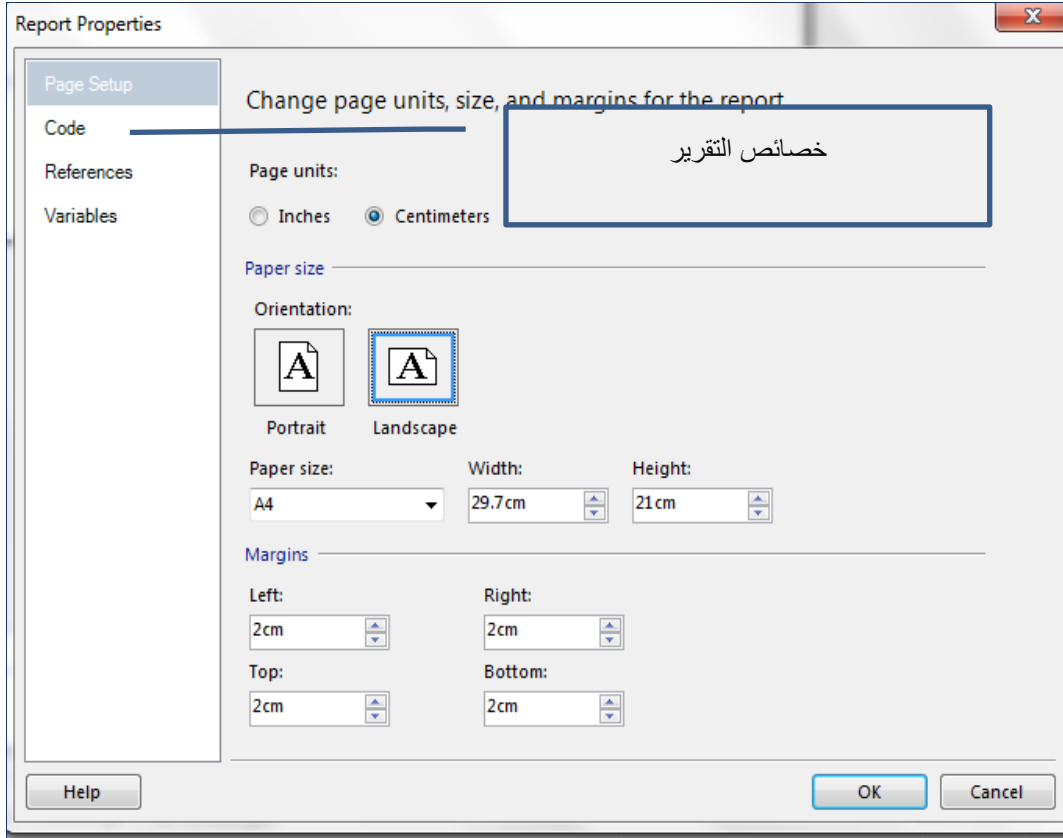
Report Properties

Page Setup
Code
References
Variables

Change page units, size, and margins for the report

خصائص التقرير

Page units:
Inches
Centimeters

Paper size

Orientation:
A
Portrait
A
Landscape

Paper size:
A4
Width:
29.7cm
Height:
21cm

Margins

Left:
2cm
Right:
2cm
Top:
2cm
Bottom:
2cm

Help
OK
Cancel